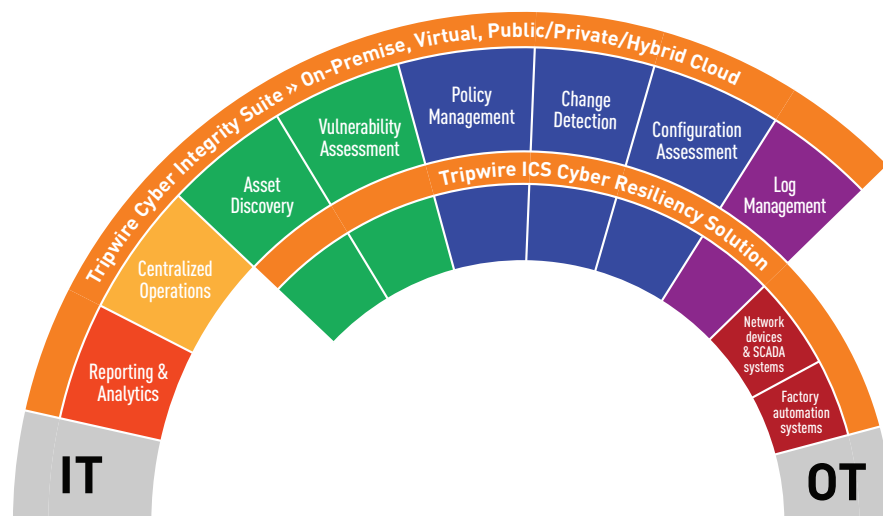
Tripwire Cyber Integrity Suite » On-Premise, Virtual, Public/Private/Hybrid Cloud

Reporting & Analytics

Centralized Operations

Asset Discovery

Vulnerability Assessment

Policy Management

Change Detection

Configuration Assessment

Log Management

Tripwire ICS Cyber Resiliency Solution

Network devices & SCADA systems

Factory automation systems

IT

OT